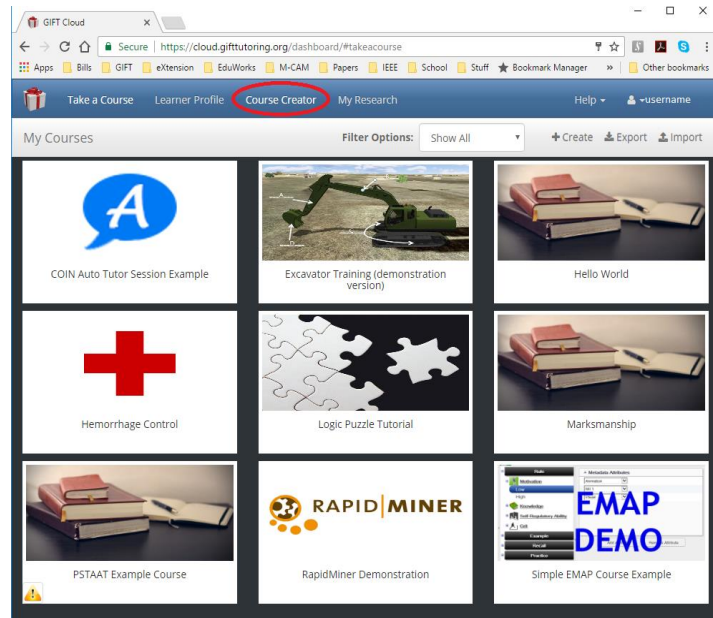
GIFT Cloud
×

Secure | https://cloud.gifttutoring.org/dashboard/#takeacourse

Apps | Bills | GIFT | eXtension | EduWorks | M-CAM | Papers | IEEE | School | Stuff | Bookmark Manager | » | Other bookmarks

Take a Course | Learner Profile | Course Creator | My Research | Help ▾ | ▾username

My Courses
Filter Options: Show All ▾
+ Create | Export | Import

A
COIN Auto Tutor Session Example

Excavator Training (demonstration version)

Hello World

Hemorrhage Control

Logic Puzzle Tutorial

Marksmanship

PSTAAT Example Course

RAPID|MINER
RapidMiner Demonstration

Rule
Metadata Attributes
Motivation
Low
High
Knowledge
Self Regulatory Ability
Grit
Example
Recall
Practice
EMAP DEMO
Simple EMAP Course Example